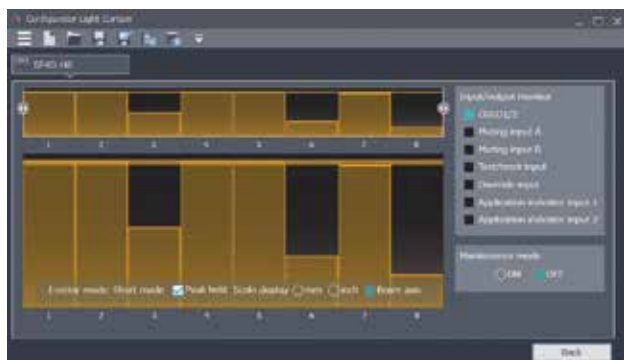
Configurator Light Curtain

SF4D-H8

1 2 3 4 5 6 7 8

Input/output monitor
OSSD1/2
Muting input A
Muting input B
Test/reset input
Override input
Application indicator input 1
Application indicator input 2

Display mode: Short mode Peak hold Scale display mm inch Beam axis

1 2 3 4 5 6 7 8

Maintenance mode
ON OFF

Back